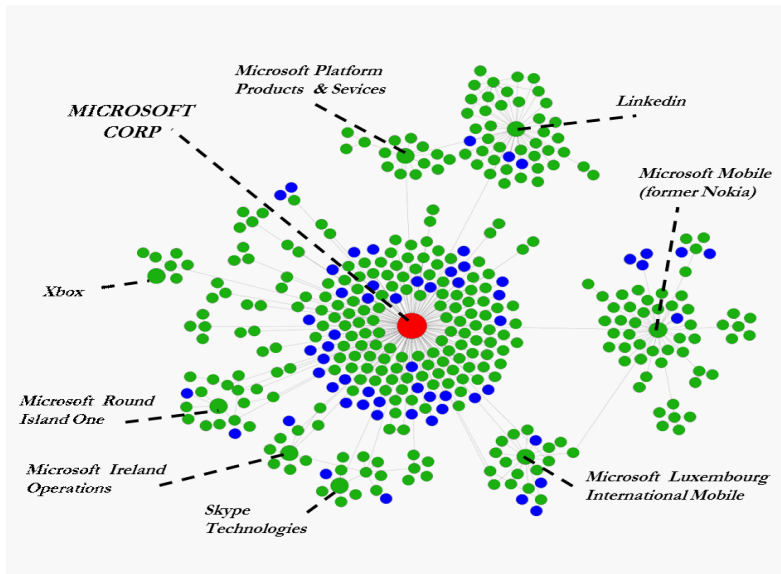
Microsoft Platform Products & Sevices

Linkedin

MICROSOFT CORP

Microsoft Mobile (former Nokia)

Xbox

Microsoft Round Island One

Microsoft Ireland Operations

Skype Technologies

Microsoft Luxembourg International Mobile